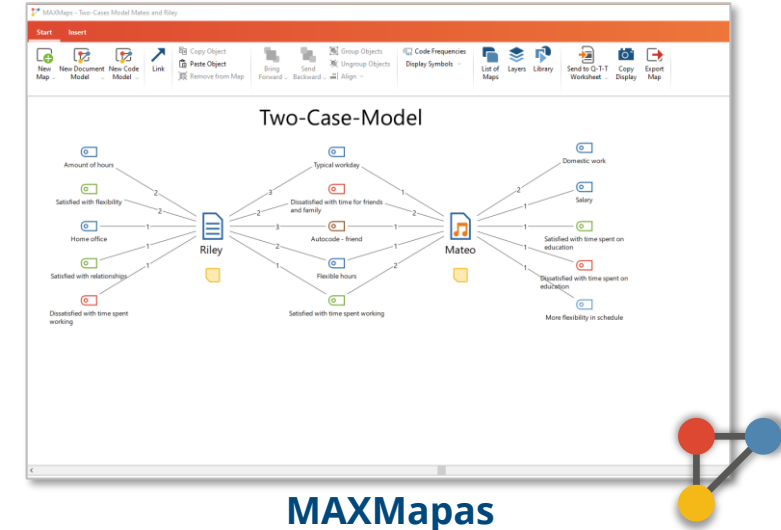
MAXMaps - Two-Cases Model Mateo and Riley

Start Insert

New Map New Document Model New Code Model Link Copy Object Paste Object Remove from Map Bring Forward Send Backward Group Objects Ungroup Objects Align Code Frequencies Display Symbols List of Maps Layers Library Send to Q-T-T Worksheet Copy Display Export Map

Two-Case-Model

Amount of hours
Satisfied with flexibility
Home office
Satisfied with relationships
Dissatisfied with time spent working

Riley

Typical workday
Dissatisfied with time for friends and family
Autocode - friend
Flexible hours
Satisfied with time spent working

Mateo

Domestic work
Salary
Satisfied with time spent on education
Dissatisfied with time spent on education
More flexibility in schedule

2 2 1 1 1 3 2 3 2 1 1 1 2 1 2 1 1 1 1

MAXMapas